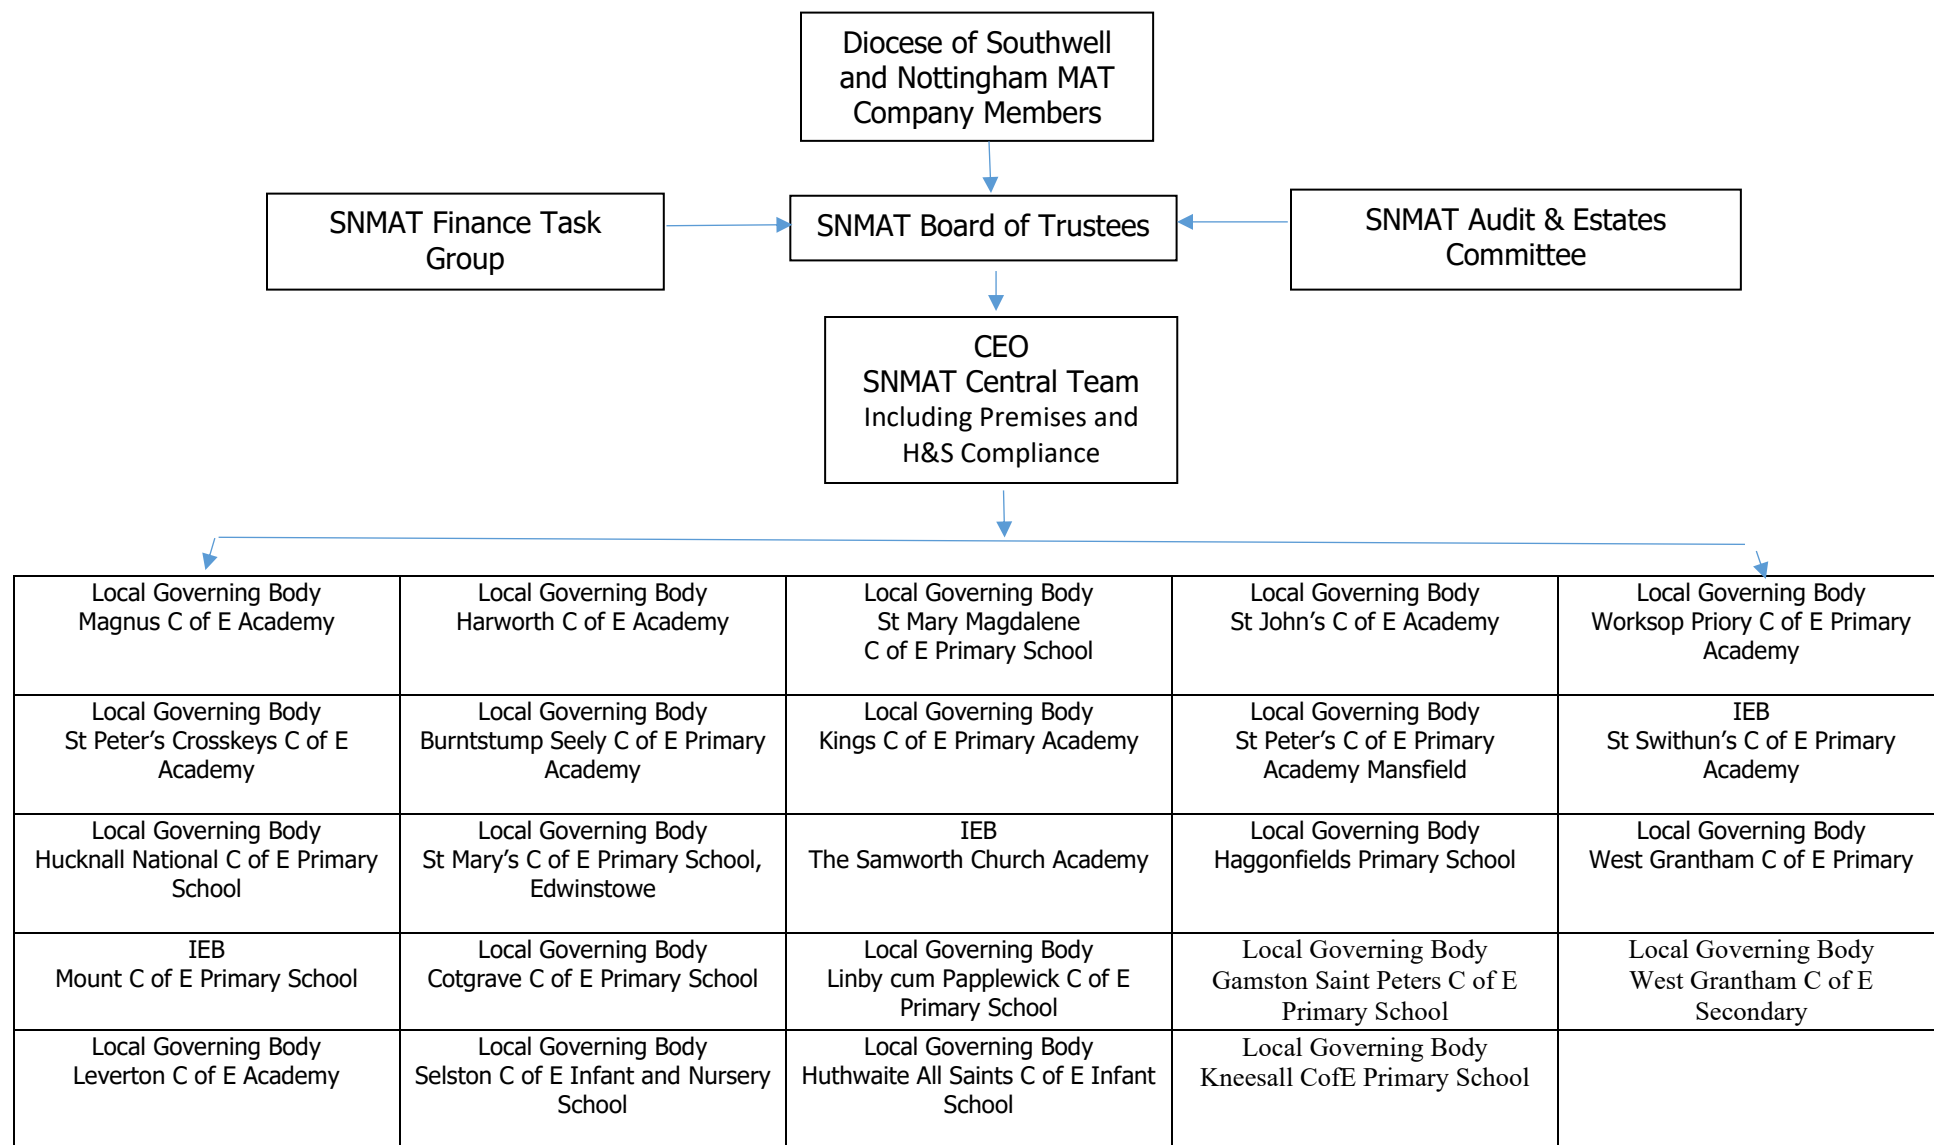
Diocese of Southwell and Nottingham MAT Company Members

SNMAT Finance Task Group

SNMAT Board of Trustees

SNMAT Audit & Estates Committee

CEO
SNMAT Central Team
Including Premises and H&S Compliance

| Local Governing Body Magnus C of E Academy | Local Governing Body Harworth C of E Academy | Local Governing Body St Mary Magdalene C of E Primary School | Local Governing Body St John's C of E Academy | Local Governing Body Worksop Priory C of E Primary Academy |
|---|---|---|---|---|
| Local Governing Body St Peter's Crosskeys C of E Academy | Local Governing Body Burntstump Seely C of E Primary Academy | Local Governing Body Kings C of E Primary Academy | Local Governing Body St Peter's C of E Primary Academy Mansfield | IEB St Swithun's C of E Primary Academy |
| Local Governing Body Hucknall National C of E Primary School | Local Governing Body St Mary's C of E Primary School, Edwinstowe | IEB The Samworth Church Academy | Local Governing Body Haggonfields Primary School | Local Governing Body West Grantham C of E Primary |
| IEB Mount C of E Primary School | Local Governing Body Cotgrave C of E Primary School | Local Governing Body Linby cum Papplewick C of E Primary School | Local Governing Body Gamston Saint Peters C of E Primary School | Local Governing Body West Grantham C of E Secondary |
| Local Governing Body Leverton C of E Academy | Local Governing Body Selston C of E Infant and Nursery School | Local Governing Body Huthwaite All Saints C of E Infant School | Local Governing Body Kneesall CofE Primary School | |